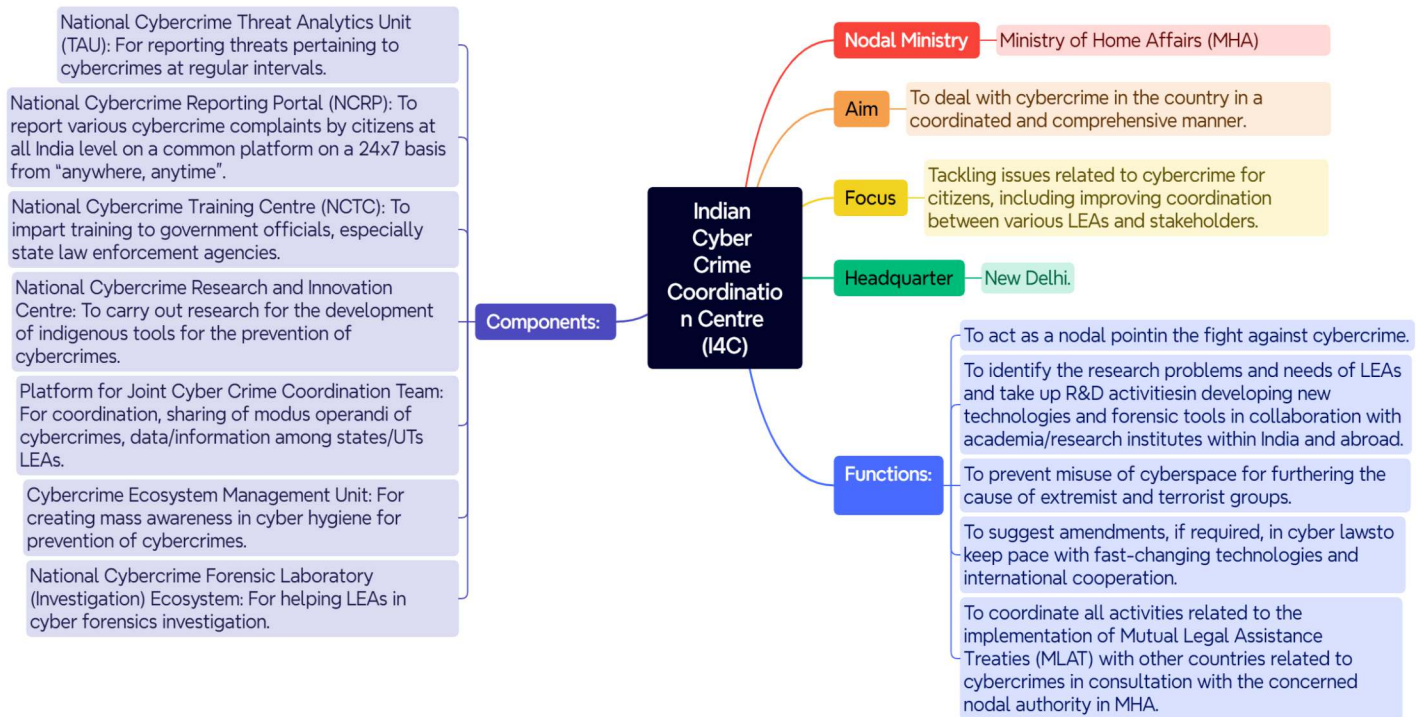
Indian Cyber Crime Coordinatio n Centre (I4C)

Nodal Ministry
Ministry of Home Affairs (MHA)

Aim
To deal with cybercrime in the country in a coordinated and comprehensive manner.

Focus
Tackling issues related to cybercrime for citizens, including improving coordination between various LEAs and stakeholders.

Headquarter
New Delhi.

Functions:
To act as a nodal pointin the fight against cybercrime.
To identify the research problems and needs of LEAs and take up R&D activitiesin developing new technologies and forensic tools in collaboration with academia/research institutes within India and abroad.
To prevent misuse of cyberspace for furthering the cause of extremist and terrorist groups.
To suggest amendments, if required, in cyber lawsto keep pace with fast-changing technologies and international cooperation.
To coordinate all activities related to the implementation of Mutual Legal Assistance Treaties (MLAT) with other countries related to cybercrimes in consultation with the concerned nodal authority in MHA.

Components:
National Cybercrime Threat Analytics Unit (TAU): For reporting threats pertaining to cybercrimes at regular intervals.
National Cybercrime Reporting Portal (NCRP): To report various cybercrime complaints by citizens at all India level on a common platform on a 24x7 basis from "anywhere, anytime".
National Cybercrime Training Centre (NCTC): To impart training to government officials, especially state law enforcement agencies.
National Cybercrime Research and Innovation Centre: To carry out research for the development of indigenous tools for the prevention of cybercrimes.
Platform for Joint Cyber Crime Coordination Team: For coordination, sharing of modus operandi of cybercrimes, data/information among states/UTs LEAs.
Cybercrime Ecosystem Management Unit: For creating mass awareness in cyber hygiene for prevention of cybercrimes.
National Cybercrime Forensic Laboratory (Investigation) Ecosystem: For helping LEAs in cyber forensics investigation.